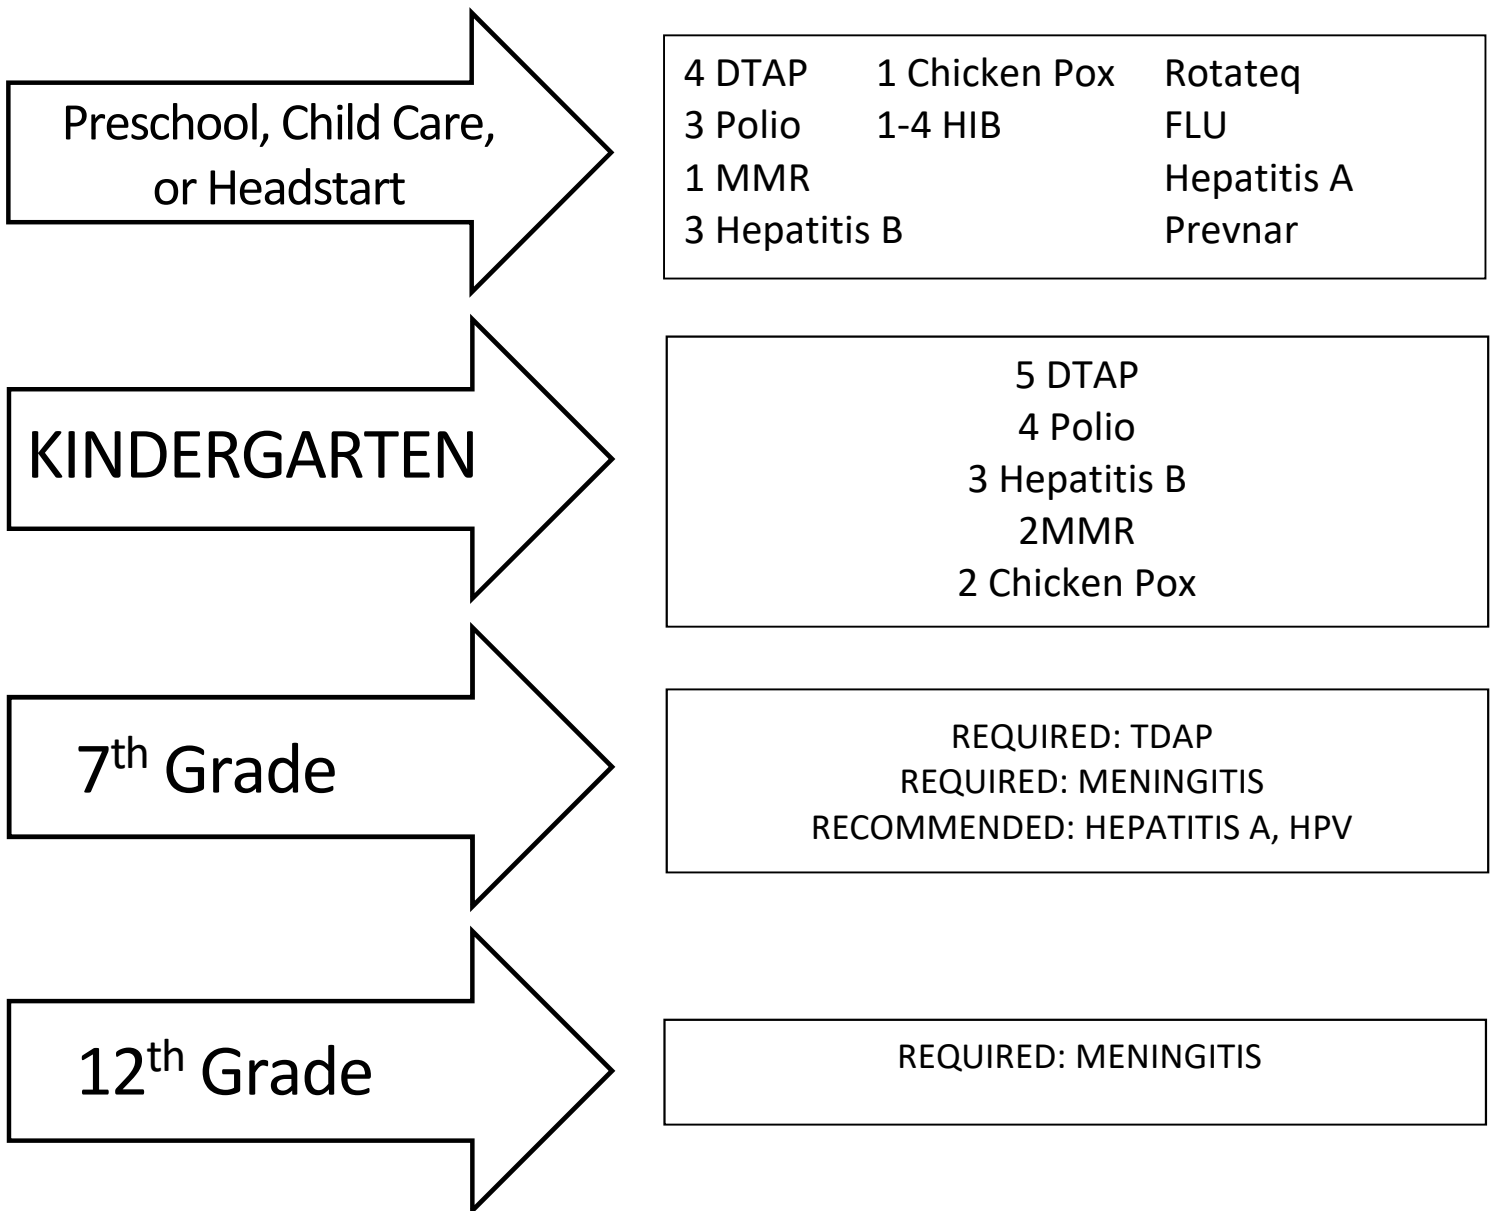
Preschool, Child Care, or Headstart

4 DTAP
3 Polio
1 MMR
3 Hepatitis B

1 Chicken Pox
1-4 HIB

Rotateq
FLU
Hepatitis A
Prevnar

KINDERGARTEN

5 DTAP
4 Polio
3 Hepatitis B
2MMR
2 Chicken Pox

7$^{th}$ Grade

REQUIRED: TDAP
REQUIRED: MENINGITIS
RECOMMENDED: HEPATITIS A, HPV

12$^{th}$ Grade

REQUIRED: MENINGITIS